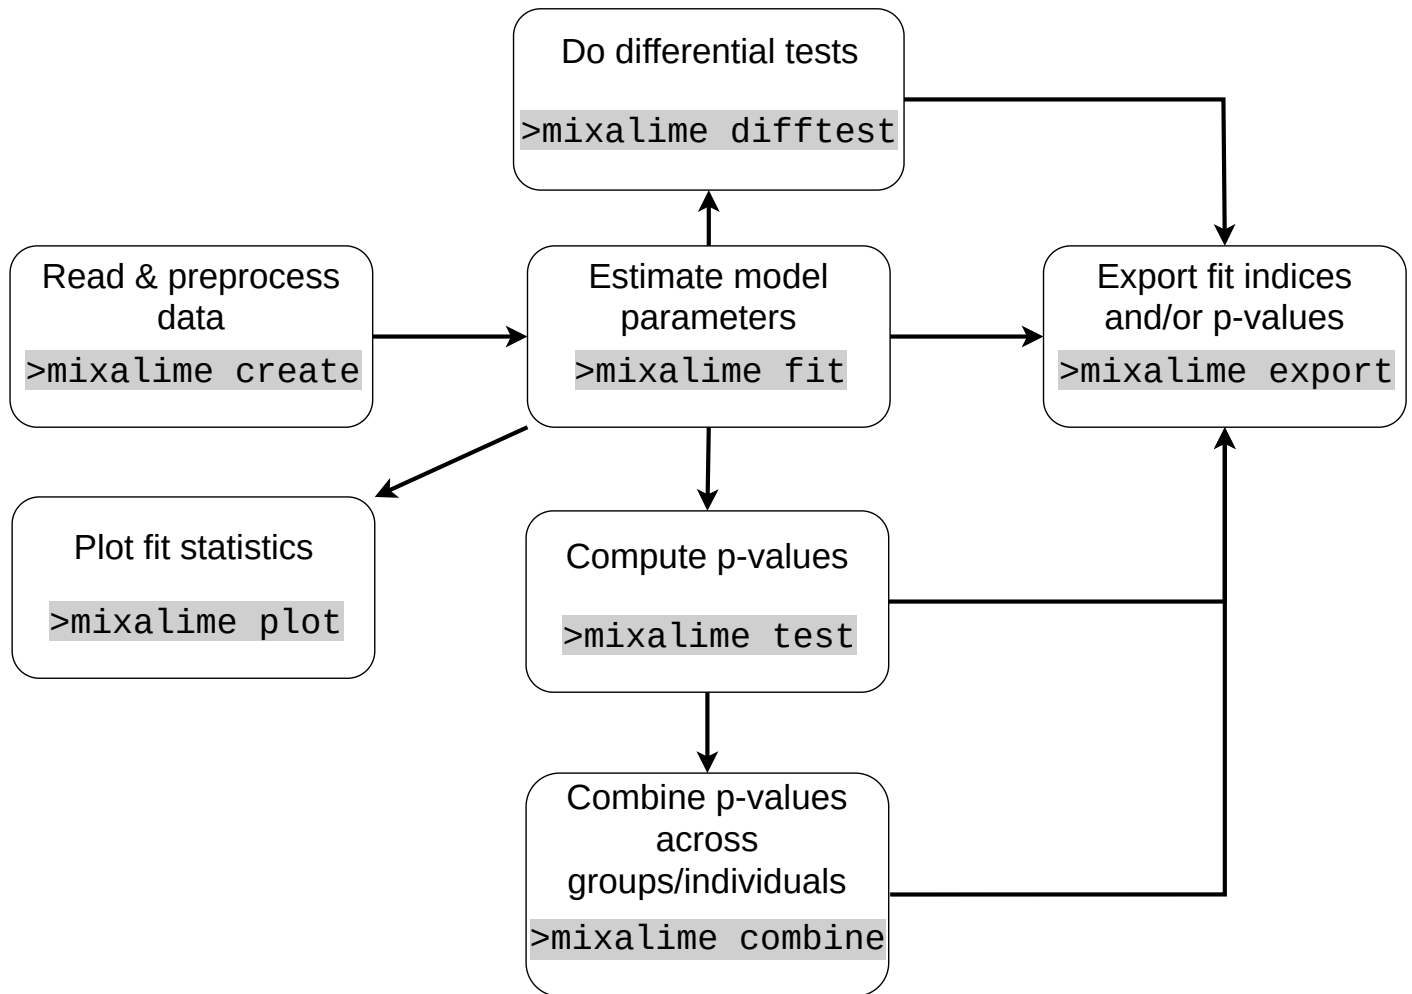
Do differential tests

>mixalime difftest

Read & preprocess data

>mixalime create

Estimate model parameters

>mixalime fit

Export fit indices and/or p-values

>mixalime export

Plot fit statistics

>mixalime plot

Compute p-values

>mixalime test

Combine p-values across groups/individuals

>mixalime combine